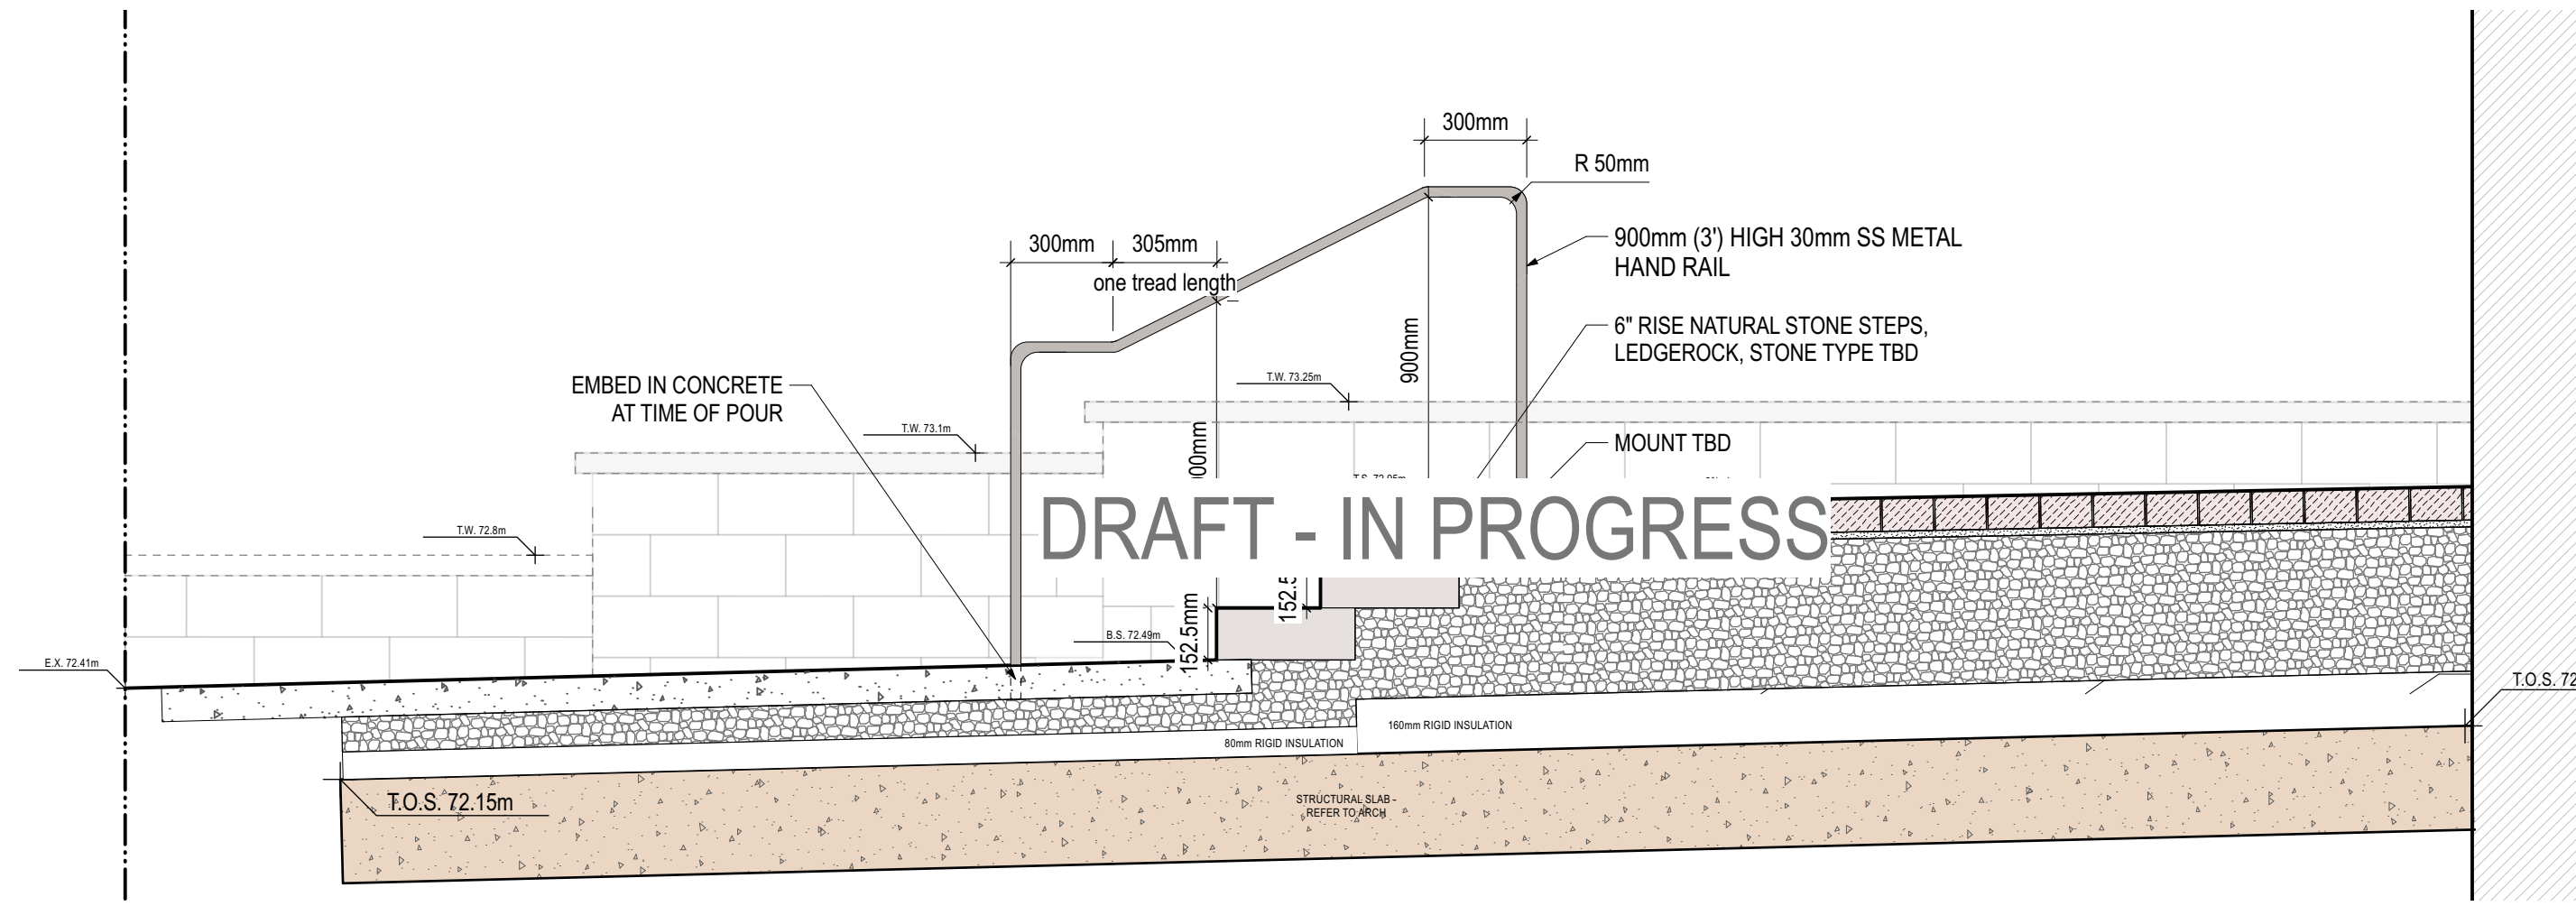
300mm

R 50mm

300mm 305mm

one tread length

900mm (3') HIGH 30mm SS METAL HAND RAIL

900mm

6" RISE NATURAL STONE STEPS, LEDGEROCK, STONE TYPE TBD

EMBED IN CONCRETE AT TIME OF POUR

T.W. 73.25m

T.W. 73.1m

MOUNT TBD

900mm

T.S. 72.95m

DRAFT - IN PROGRESS

T.W. 72.8m

152.5

152.5mm

B.S. 72.49m

E.X. 72.41m

T.O.S. 72

160mm RIGID INSULATION

80mm RIGID INSULATION

T.O.S. 72.15m

STRUCTURAL SLAB - REFER TO ARCH